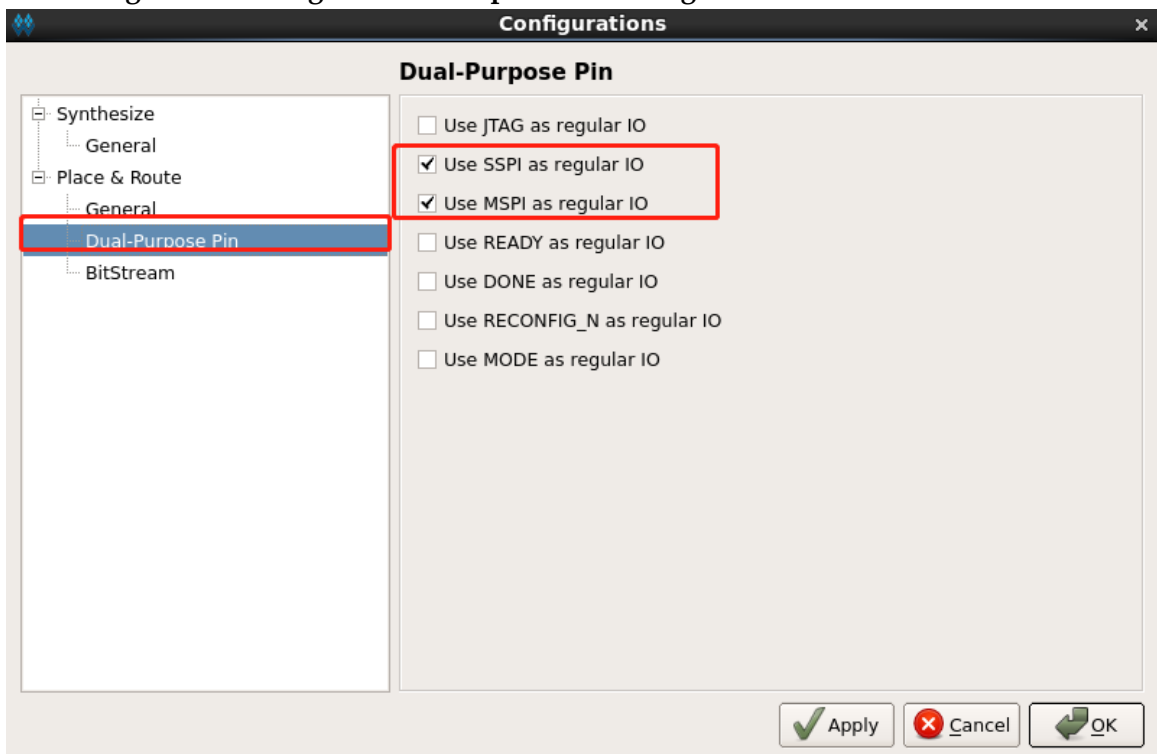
Configurations

Dual-Purpose Pin

Synthesize
General
Place & Route
General
Dual-Purpose Pin
BitStream

Use JTAG as regular IO
Use SSPI as regular IO
Use MSPI as regular IO
Use READY as regular IO
Use DONE as regular IO
Use RECONFIG_N as regular IO
Use MODE as regular IO

Apply
Cancel
OK